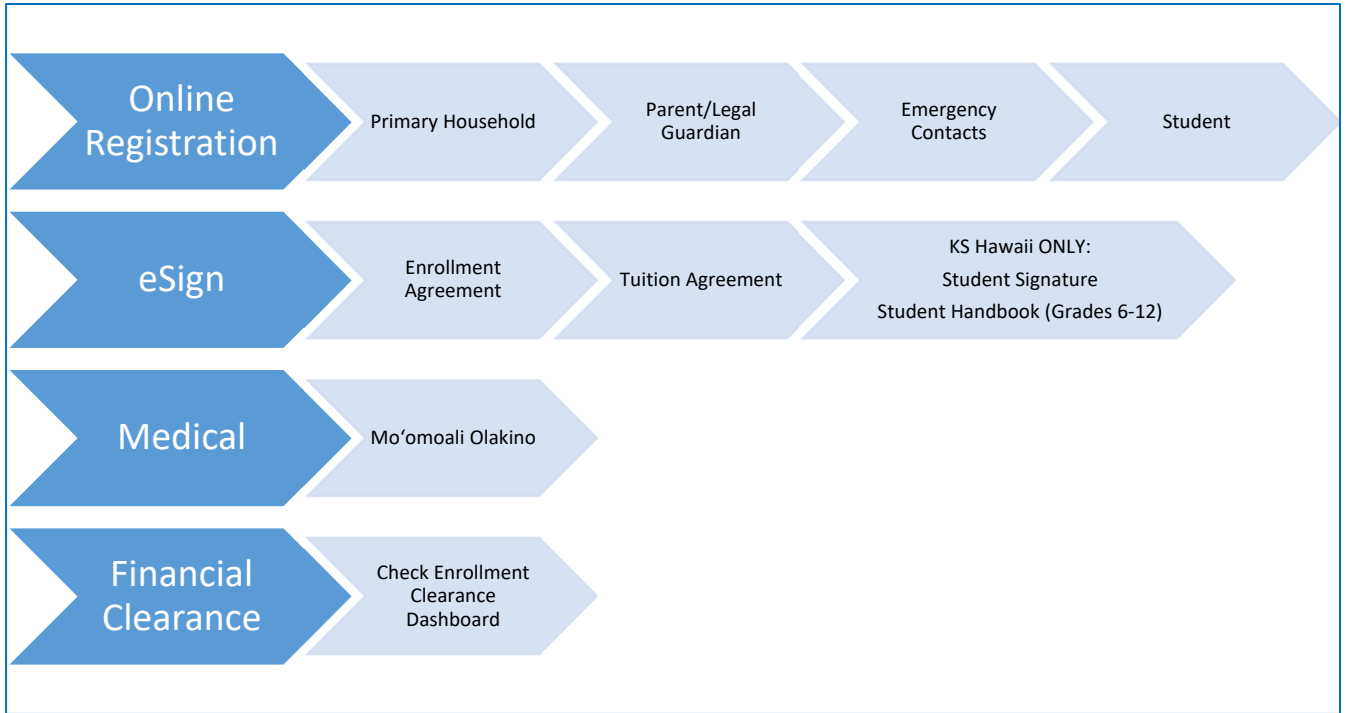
Online Registration

Primary Household

Parent/Legal Guardian

Emergency Contacts

Student

eSign

Enrollment Agreement

Tuition Agreement

KS Hawaii ONLY:
Student Signature
Student Handbook (Grades 6-12)

Medical

Moʻomoali Olakino

Financial Clearance

Check Enrollment Clearance Dashboard